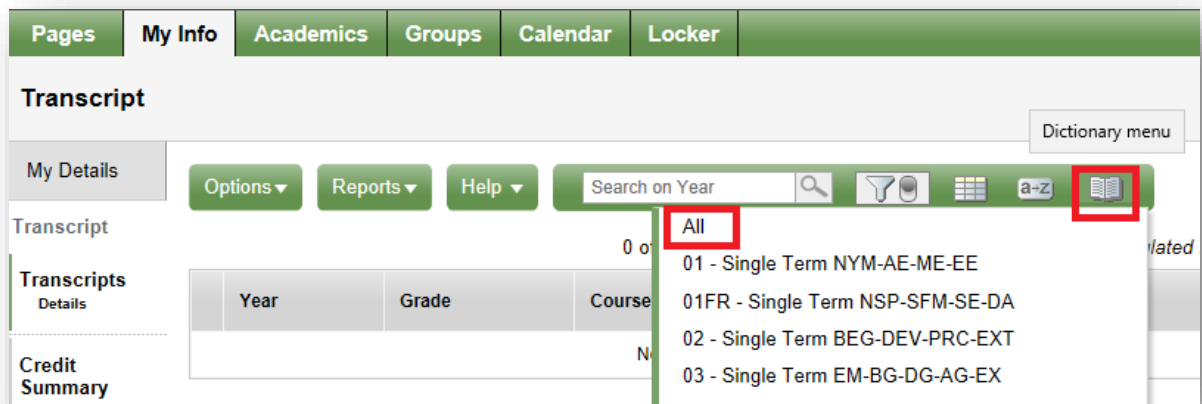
Pages | My Info | Academics | Groups | Calendar | Locker

Transcript

Dictionary menu

My Details

Options ▾ Reports ▾ Help ▾

Search on Year

a-z

Transcript

All

0 o

lated

01 - Single Term NYM-AE-ME-EE

Transcripts
Details

| Year | Grade | Course |
|---|---|---|

01FR - Single Term NSP-SFM-SE-DA

N

02 - Single Term BEG-DEV-PRC-EXT

Credit Summary

03 - Single Term EM-BG-DG-AG-EX